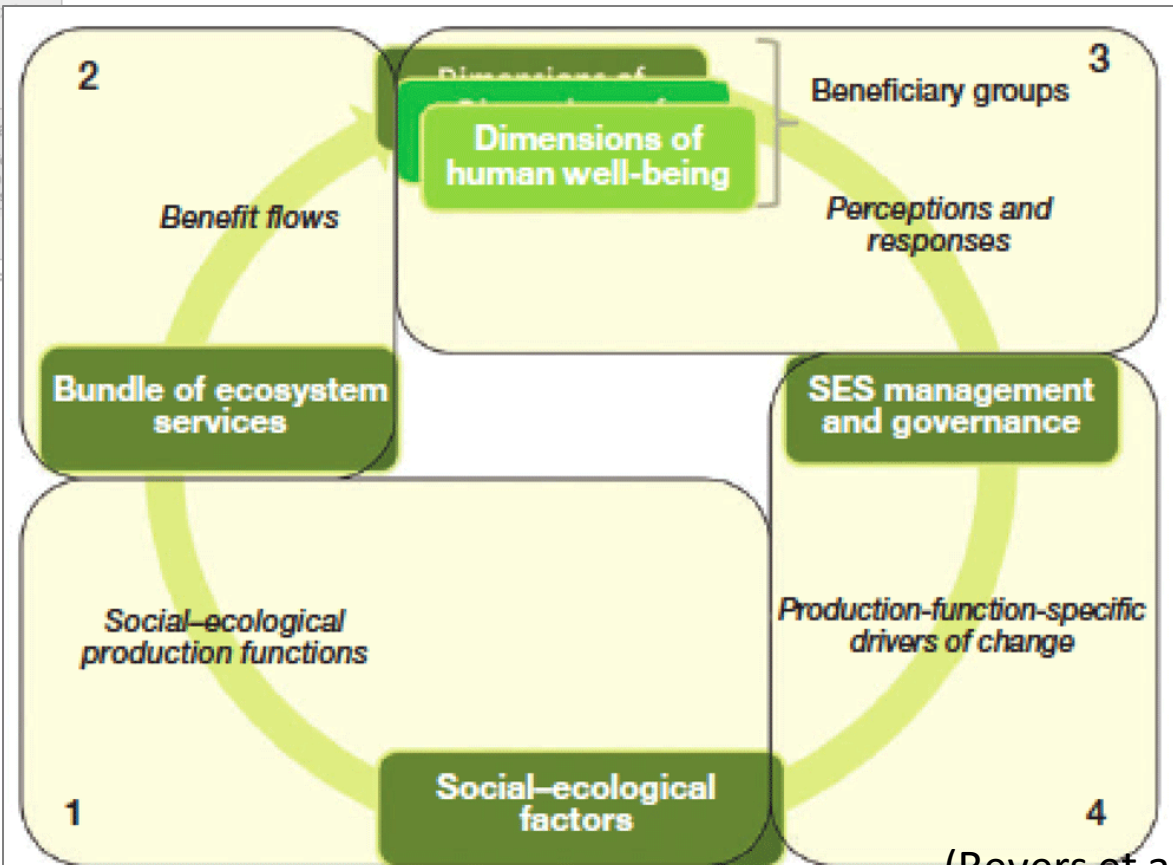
2

Dimensions of human well-being

Beneficiary groups

3

Benefit flows

Perceptions and responses

Bundle of ecosystem services

SES management and governance

Social–ecological production functions

Production-function-specific drivers of change

Social–ecological factors

1

4

(Reyers et a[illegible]